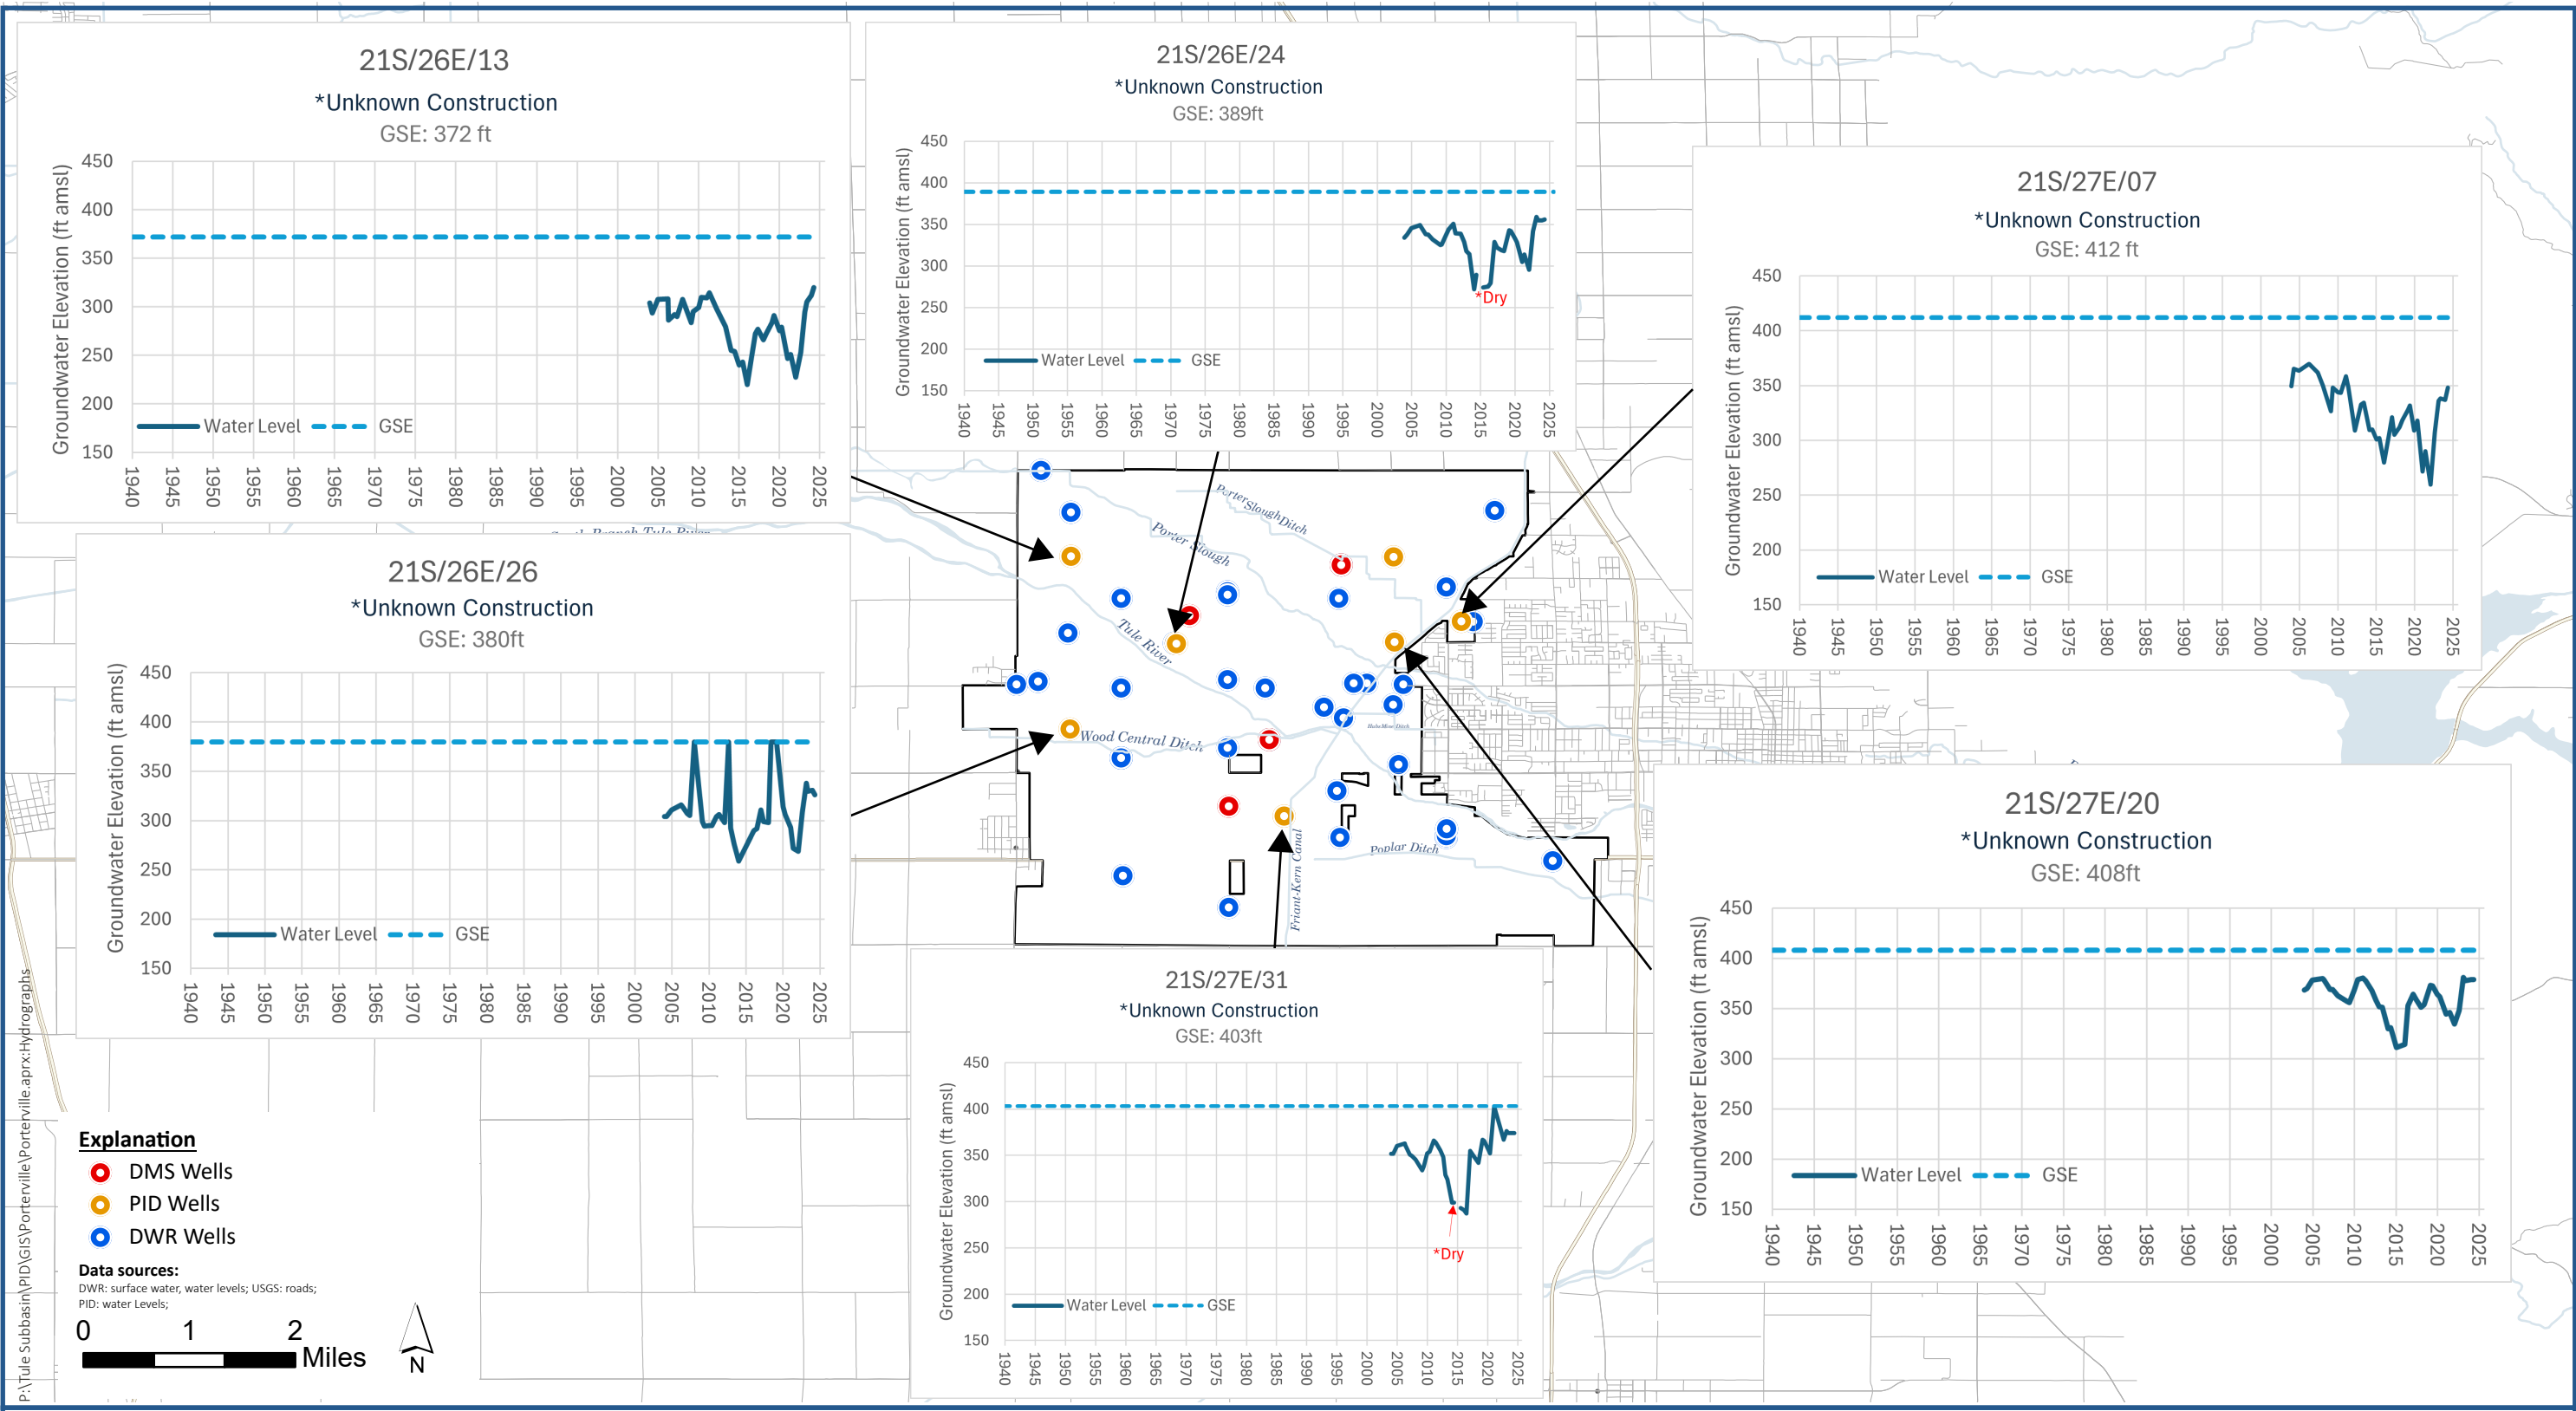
21S/26E/13
*Unknown Construction
GSE: 372 ft

Groundwater Elevation (ft amsl)
450
400
350
300
250
200
150

Water Level GSE

1940 1945 1950 1955 1960 1965 1970 1975 1980 1985 1990 1995 2000 2005 2010 2015 2020 2025

21S/26E/24
*Unknown Construction
GSE: 389ft

Groundwater Elevation (ft amsl)
450
400
350
300
250
200
150

*Dry

Water Level GSE

1940 1945 1950 1955 1960 1965 1970 1975 1980 1985 1990 1995 2000 2005 2010 2015 2020 2025

21S/27E/07
*Unknown Construction
GSE: 412 ft

Groundwater Elevation (ft amsl)
450
400
350
300
250
200
150

Water Level GSE

1940 1945 1950 1955 1960 1965 1970 1975 1980 1985 1990 1995 2000 2005 2010 2015 2020 2025

21S/26E/26
*Unknown Construction
GSE: 380ft

Groundwater Elevation (ft amsl)
450
400
350
300
250
200
150

Water Level GSE

1940 1945 1950 1955 1960 1965 1970 1975 1980 1985 1990 1995 2000 2005 2010 2015 2020 2025

Porter Slough Ditch
Porter Slough
Tule River
Wood Central Ditch
Friant-Kern Canal
Poplar Ditch

21S/27E/20
*Unknown Construction
GSE: 408ft

Groundwater Elevation (ft amsl)
450
400
350
300
250
200
150

Water Level GSE

1940 1945 1950 1955 1960 1965 1970 1975 1980 1985 1990 1995 2000 2005 2010 2015 2020 2025

21S/27E/31
*Unknown Construction
GSE: 403ft

Groundwater Elevation (ft amsl)
450
400
350
300
250
200
150

*Dry

Water Level GSE

1940 1945 1950 1955 1960 1965 1970 1975 1980 1985 1990 1995 2000 2005 2010 2015 2020 2025

Explanation
DMS Wells
PID Wells
DWR Wells

Data sources:
DWR: surface water, water levels; USGS: roads;
PID: water Levels;

0 1 2
Miles

N

P:\Tule Subbasin\PID\GIS\Porterville\Porterville.aprx:Hydrographs